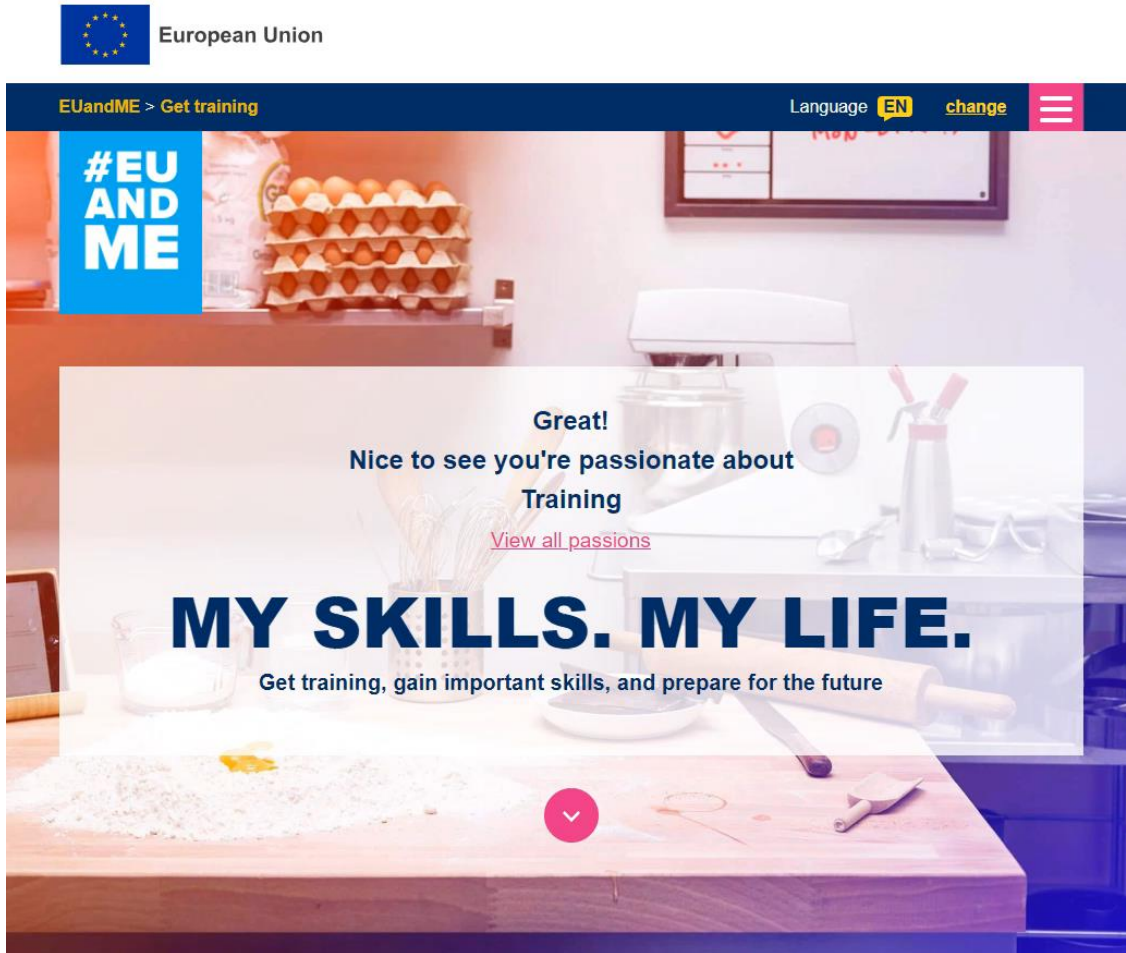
European Union

EUandME > Get training

Language EN change

#EU AND ME

Great!
Nice to see you're passionate about
Training

View all passions

MY SKILLS. MY LIFE.

Get training, gain important skills, and prepare for the future